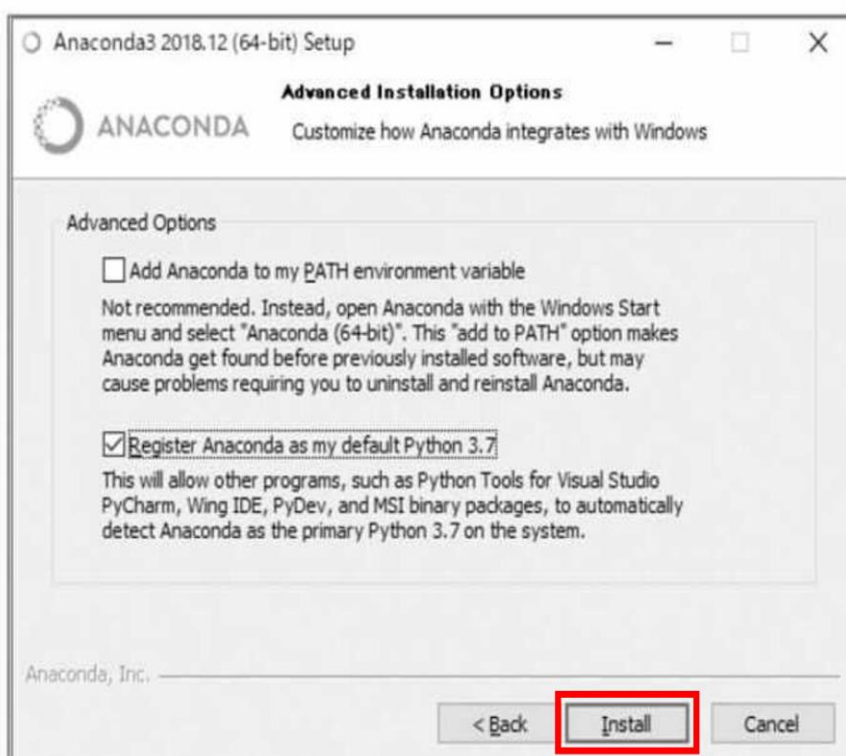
Anaconda3 2018.12 (64-bit) Setup

ANACONDA

Advanced Installation Options

Customize how Anaconda integrates with Windows

Advanced Options

Add Anaconda to my PATH environment variable

Not recommended. Instead, open Anaconda with the Windows Start menu and select "Anaconda (64-bit)". This "add to PATH" option makes Anaconda get found before previously installed software, but may cause problems requiring you to uninstall and reinstall Anaconda.

Register Anaconda as my default Python 3.7

This will allow other programs, such as Python Tools for Visual Studio PyCharm, Wing IDE, PyDev, and MSI binary packages, to automatically detect Anaconda as the primary Python 3.7 on the system.

Anaconda, Inc.

< Back

Install

Cancel